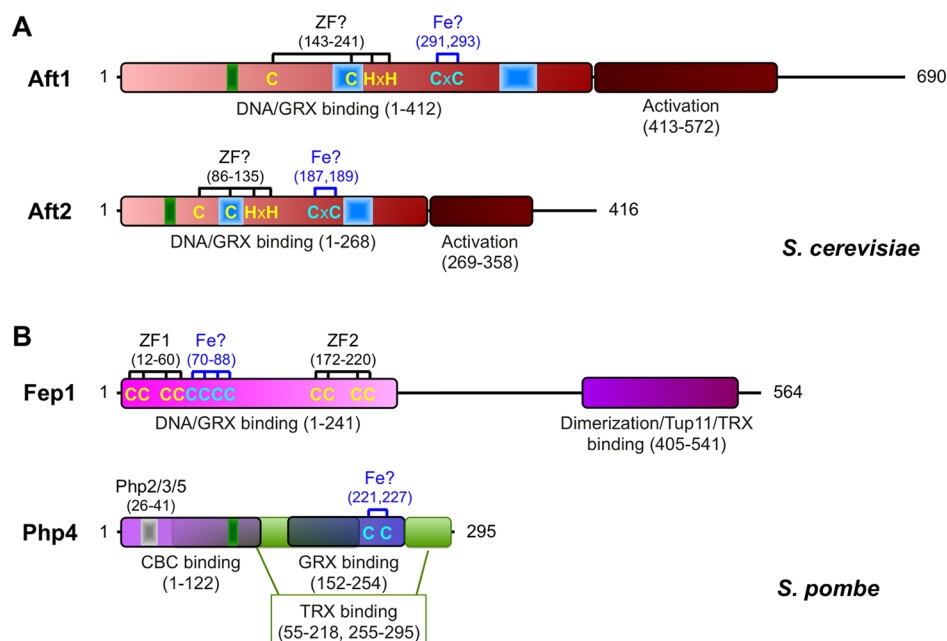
A

ZF?
(143-241)

Fe?
(291,293)

Aft1 1 C C HxH CxC 690

DNA/GRX binding (1-412)

Activation
(413-572)

ZF?
(86-135)

Fe?
(187,189)

Aft2 1 C C HxH CxC 416

DNA/GRX binding (1-268)

Activation
(269-358)

S. cerevisiae

B

ZF1
(12-60)

Fe?
(70-88)

ZF2
(172-220)

Fep1 1 CC CCCCCC CC CC 564

DNA/GRX binding (1-241)

Dimerization/Tup11/TRX
binding (405-541)

Php2/3/5
(26-41)

Fe?
(221,227)

Php4 1 C C 295

CBC binding
(1-122)

GRX binding
(152-254)

S. pombe

TRX binding
(55-218, 255-295)